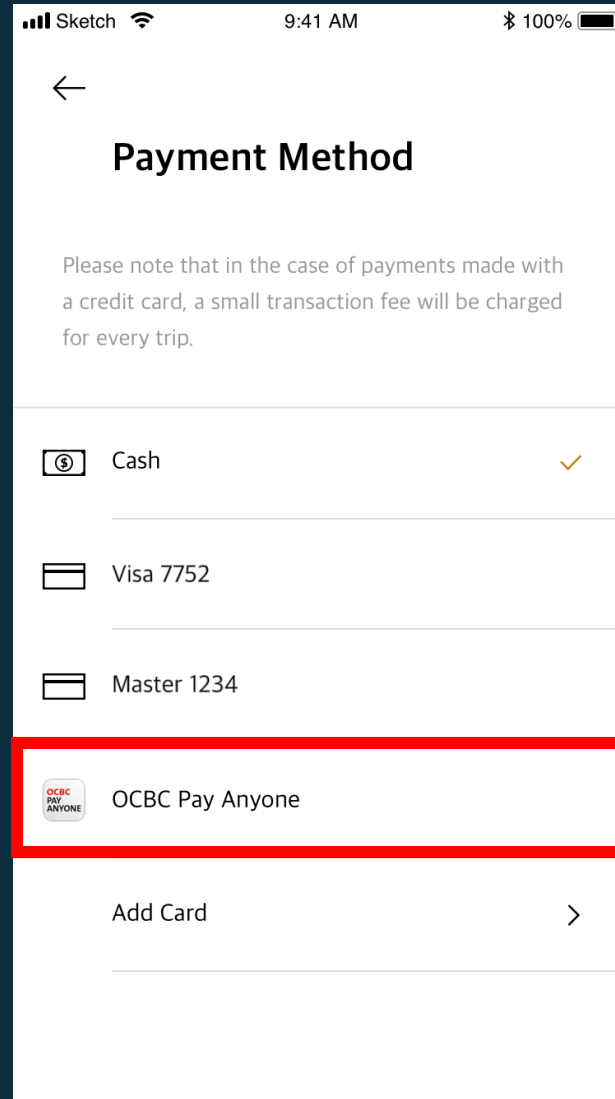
Sketch 9:41 AM 100%

←

Payment Method

Please note that in the case of payments made with a credit card, a small transaction fee will be charged for every trip.

$ Cash ✓

Visa 7752

Master 1234

OCBC PAY ANYONE OCBC Pay Anyone

Add Card >